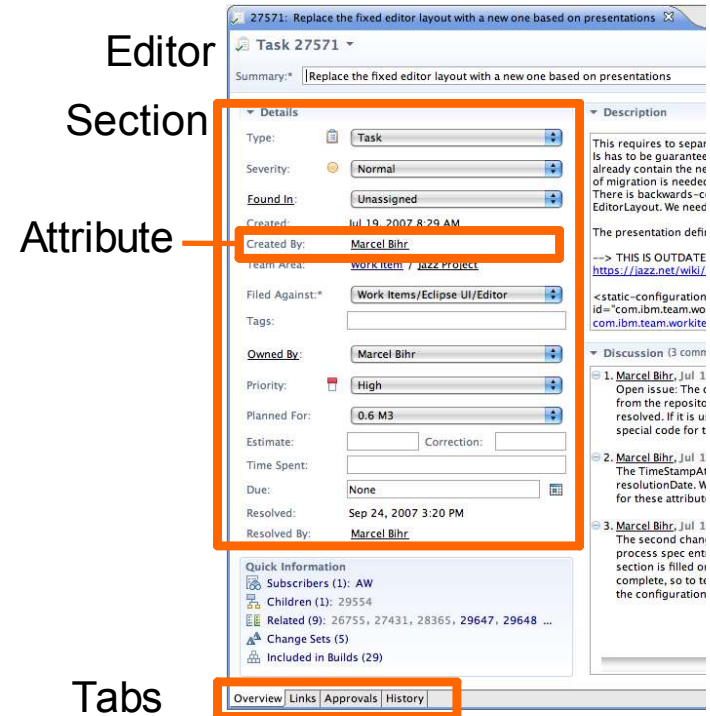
Editor

Section

Attribute

Tabs

27571: Replace the fixed editor layout with a new one based on presentations

Task 27571

Summary:* Replace the fixed editor layout with a new one based on presentations

Details

Type: Task

Severity: Normal

Found In: Unassigned

Created: Jul 19, 2007 8:29 AM

Created By: Marcel Bihr

Team Area: Work Item / Jazz Project

Filed Against:* Work Items/Eclipse UI/Editor

Tags:

Owned By: Marcel Bihr

Priority: High

Planned For: 0.6 M3

Estimate: Correction:

Time Spent:

Due: None

Resolved: Sep 24, 2007 3:20 PM

Resolved By: Marcel Bihr

Quick Information

Subscribers (1): AW

Children (1): 29554

Related (9): 26755, 27431, 28365, 29647, 29648 ...

Change Sets (5)

Included in Builds (29)

Description

This requires to separ
Is has to be guarantee
already contain the ne
of migration is needed
There is backwards-c
EditorLayout. We need

The presentation defi

--> THIS IS OUTDATE
https://jazz.net/wiki/

<static-configuration
id="com.ibm.team.wo
com.ibm.team.workite

Discussion (3 comm

1. Marcel Bihr, Jul 1
Open issue: The c
from the reposito
resolved. If it is u
special code for t

2. Marcel Bihr, Jul 1
The TimeStampAt
resolutionDate. W
for these attribute

3. Marcel Bihr, Jul 1
The second chan
process spec ent
section is filled o
complete, so to te
the configuration

Overview Links Approvals History